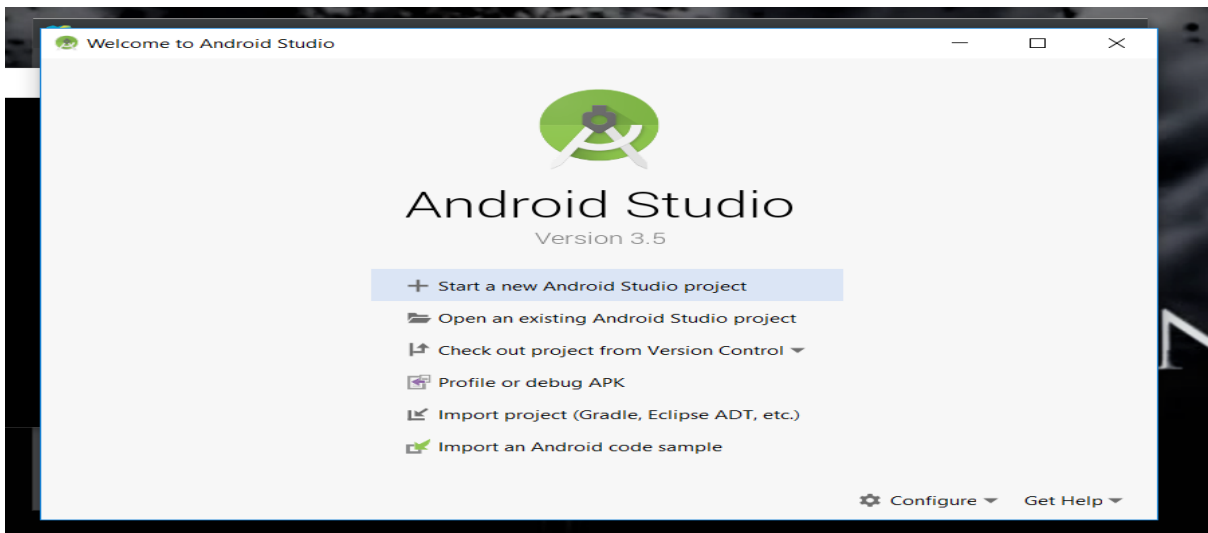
Welcome to Android Studio

Android Studio
Version 3.5

+ Start a new Android Studio project
Open an existing Android Studio project
Check out project from Version Control
Profile or debug APK
Import project (Gradle, Eclipse ADT, etc.)
Import an Android code sample

Configure
Get Help